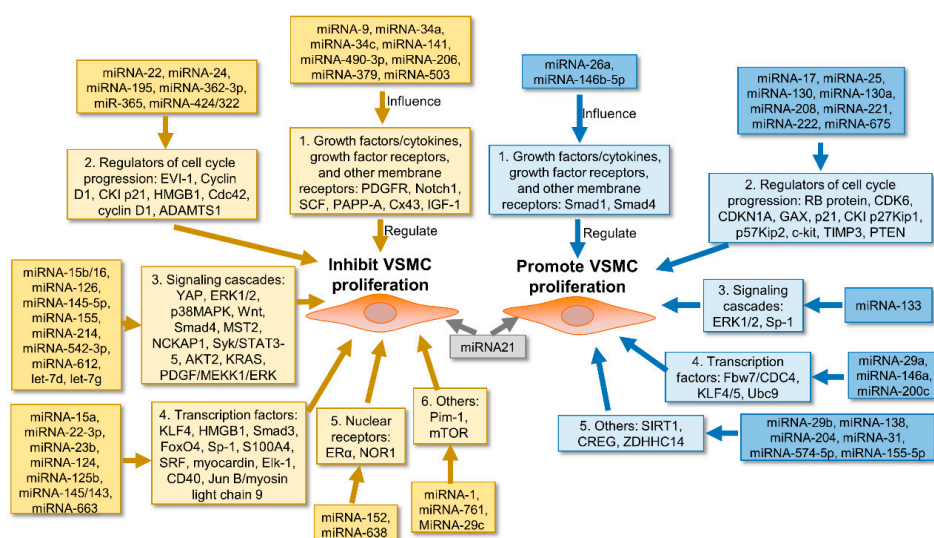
miRNA-9, miRNA-34a, miRNA-34c, miRNA-141, miRNA-490-3p, miRNA-206, miRNA-379, miRNA-503

Influence

miRNA-22, miRNA-24, miRNA-195, miRNA-362-3p, miR-365, miRNA-424/322

1. Growth factors/cytokines, growth factor receptors, and other membrane receptors: PDGFR, Notch1, SCF, PAPP-A, Cx43, IGF-1

2. Regulators of cell cycle progression: EVI-1, Cyclin D1, CKI p21, HMGB1, Cdc42, cyclin D1, ADAMTS1

Regulate

miRNA-26a, miRNA-146b-5p

Influence

1. Growth factors/cytokines, growth factor receptors, and other membrane receptors: Smad1, Smad4

Regulate

miRNA-17, miRNA-25, miRNA-130, miRNA-130a, miRNA-208, miRNA-221, miRNA-222, miRNA-675

2. Regulators of cell cycle progression: RB protein, CDK6, CDKN1A, GAX, p21, CKI p27Kip1, p57Kip2, c-kit, TIMP3, PTEN

Inhibit VSMC proliferation

Promote VSMC proliferation

miRNA-15b/16, miRNA-126, miRNA-145-5p, miRNA-155, miRNA-214, miRNA-542-3p, miRNA-612, let-7d, let-7g

3. Signaling cascades: YAP, ERK1/2, p38MAPK, Wnt, Smad4, MST2, NCKAP1, Syk/STAT3-5, AKT2, KRAS, PDGF/MEKK1/ERK

miRNA21

3. Signaling cascades: ERK1/2, Sp-1

miRNA-133

4. Transcription factors: Fbw7/CDC4, KLF4/5, Ubc9

miRNA-29a, miRNA-146a, miRNA-200c

miRNA-15a, miRNA-22-3p, miRNA-23b, miRNA-124, miRNA-125b, miRNA-145/143, miRNA-663

4. Transcription factors: KLF4, HMGB1, Smad3, FoxO4, Sp-1, S100A4, SRF, myocardin, Elk-1, CD40, Jun B/myosin light chain 9

5. Nuclear receptors: ERα, NOR1

6. Others: Pim-1, mTOR

5. Others: SIRT1, CREG, ZDHHC14

miRNA-29b, miRNA-138, miRNA-204, miRNA-31, miRNA-574-5p, miRNA-155-5p

miRNA-152, miRNA-638

miRNA-1, miRNA-761, MiRNA-29c